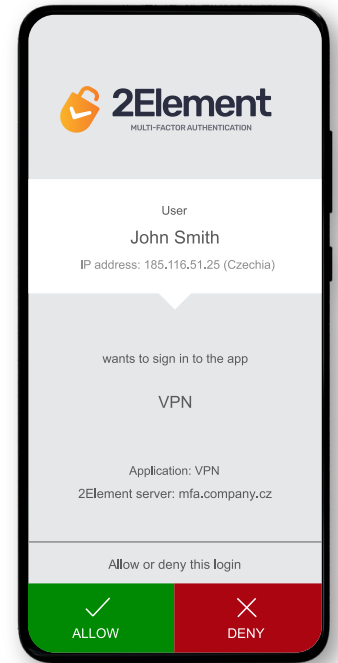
2Element
MULTI-FACTOR AUTHENTICATION

User
John Smith
IP address: 185.116.51.25 (Czechia)

wants to sign in to the app

VPN

Application: VPN
2Element server: mfa.company.cz

Allow or deny this login

ALLOW

DENY